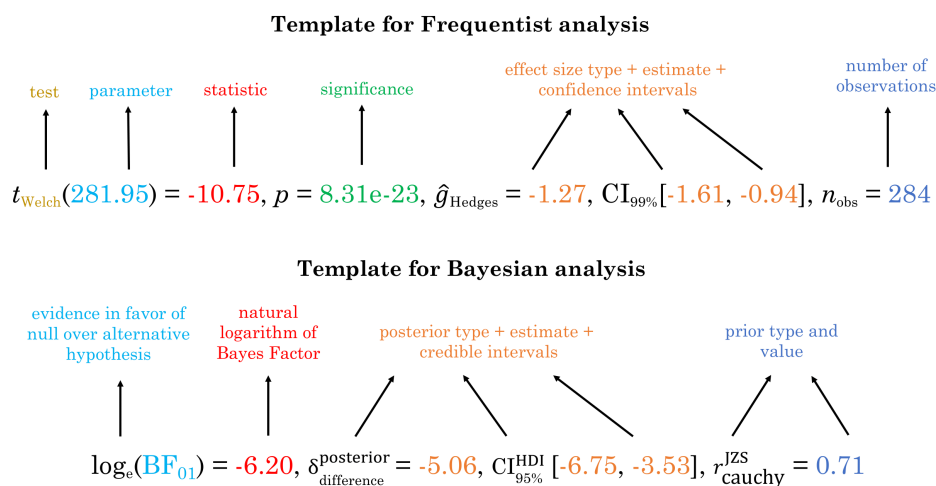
Template for Frequentist analysis

test

parameter

statistic

significance

effect size type + estimate + confidence intervals

number of observations

$t_{\text{Welch}}(281.95) = -10.75$, $p = 8.31\text{e-}23$, $\hat{g}_{\text{Hedges}} = -1.27$, $\text{CI}_{99\%}[-1.61, -0.94]$, $n_{\text{obs}} = 284$

Template for Bayesian analysis

evidence in favor of null over alternative hypothesis

natural logarithm of Bayes Factor

posterior type + estimate + credible intervals

prior type and value

$\log_{e}(\text{BF}_{01}) = -6.20$, $\delta_{\text{difference}}^{\text{posterior}} = -5.06$, $\text{CI}_{95\%}^{\text{HDI}}[-6.75, -3.53]$, $r_{\text{cauchy}}^{\text{JZS}} = 0.71$